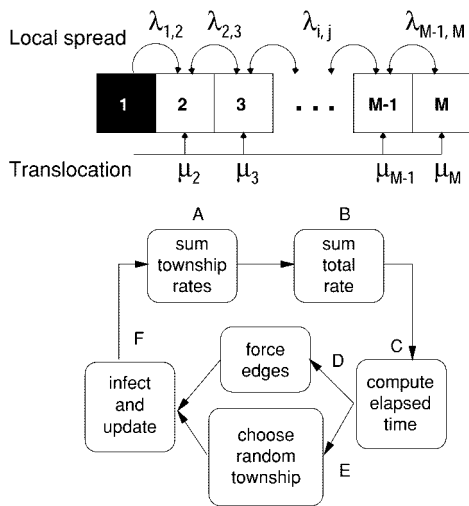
Local spread $\lambda_{1,2}$ $\lambda_{2,3}$ $\lambda_{i,j}$ $\lambda_{M-1,M}$

1 2 3 . . . M-1 M

Translocation $\mu_2$ $\mu_3$ $\mu_{M-1}$ $\mu_M$

A
sum township rates

B
sum total rate

C
compute elapsed time

D
force edges

E
choose random township

F
infect and update